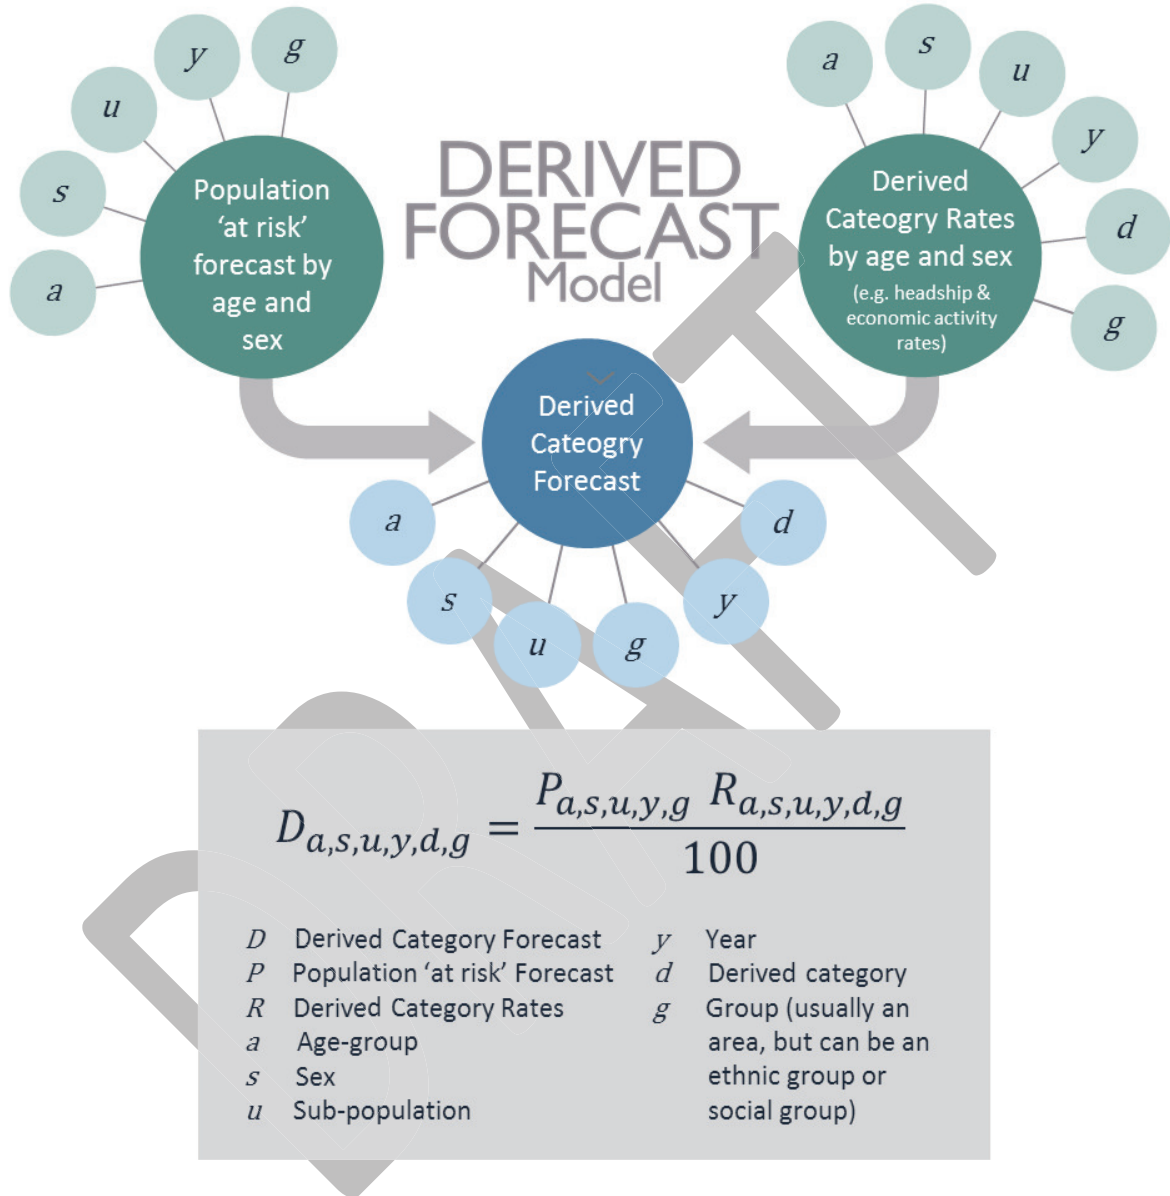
$y$ $g$ $u$ $s$ $a$

Population 'at risk' forecast by age and sex

DERIVED FORECAST Model

$a$ $s$ $u$ $y$ $d$ $g$

Derived Cateogry Rates by age and sex (e.g. headship & economic activity rates)

Derived Cateogry Forecast

$a$ $d$ $s$ $u$ $g$ $y$

$D_{a,s,u,y,d,g} = \frac{P_{a,s,u,y,g} \; R_{a,s,u,y,d,g}}{100}$

| | | | |
|---|---|---|---|
| $D$ | Derived Category Forecast | $y$ | Year |
| $P$ | Population 'at risk' Forecast | $d$ | Derived category |
| $R$ | Derived Category Rates | $g$ | Group (usually an area, but can be an ethnic group or social group) |
| $a$ | Age-group | | |
| $s$ | Sex | | |
| $u$ | Sub-population | | |

DRAFT